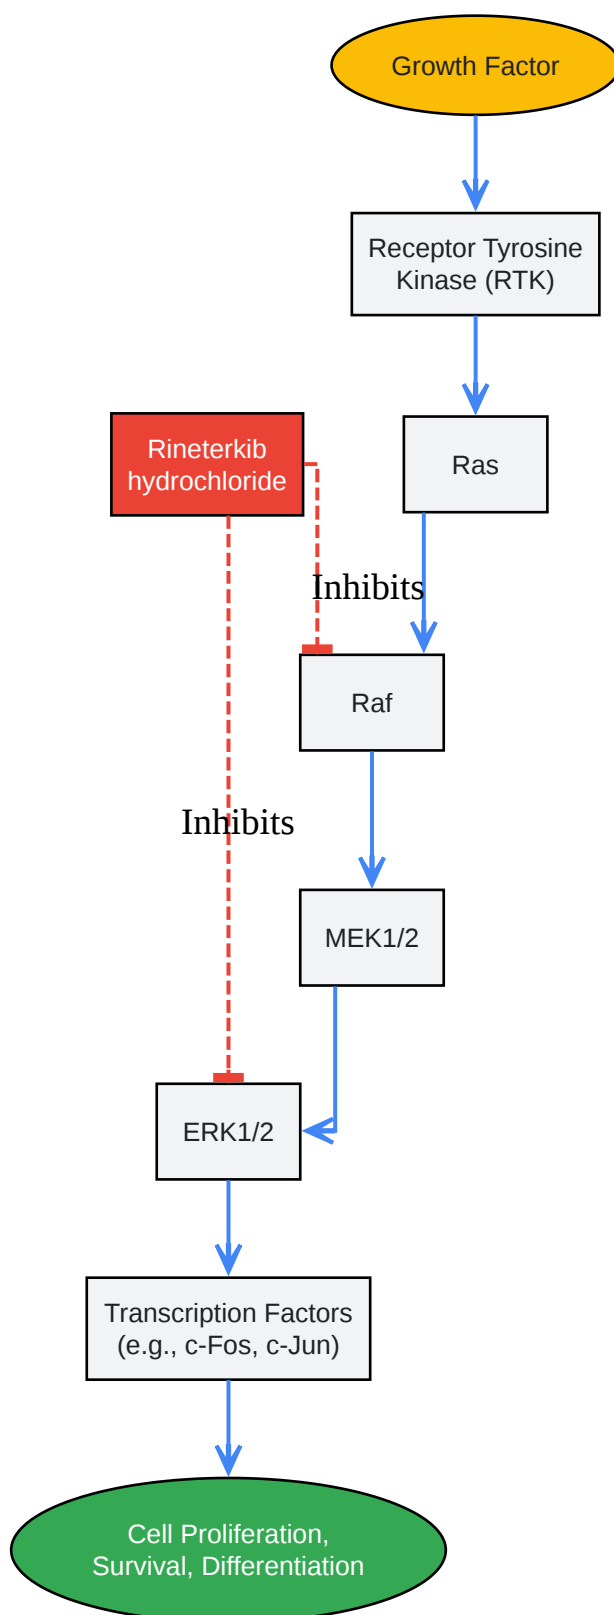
Growth Factor

Receptor Tyrosine Kinase (RTK)

Rineterkib hydrochloride

Ras

Inhibits

Raf

Inhibits

MEK1/2

ERK1/2

Transcription Factors (e.g., c-Fos, c-Jun)

Cell Proliferation, Survival, Differentiation